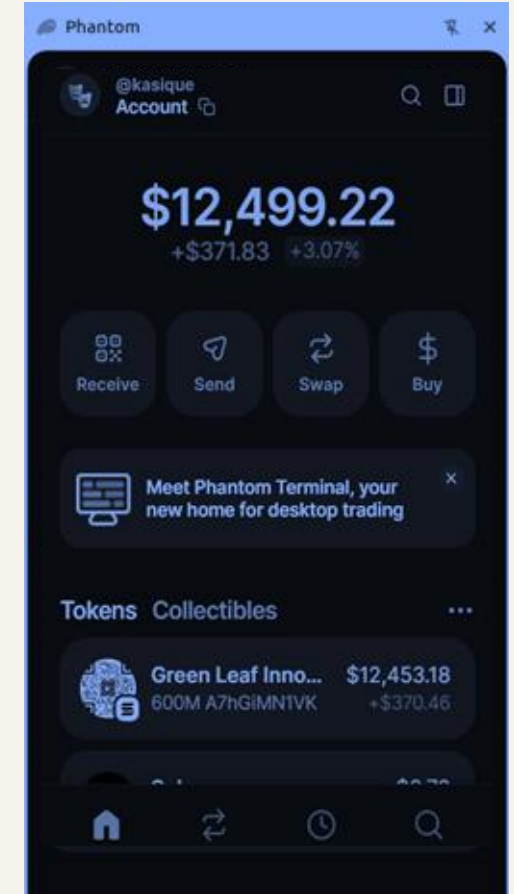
Phantom

@kasique
Account

$12,499.22
+$371.83 +3.07%

Receive
Send
Swap
Buy

Meet Phantom Terminal, your new home for desktop trading

Tokens Collectibles

Green Leaf Inno... $12,453.18
600M A7hGiMN1VK +$370.46

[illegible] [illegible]